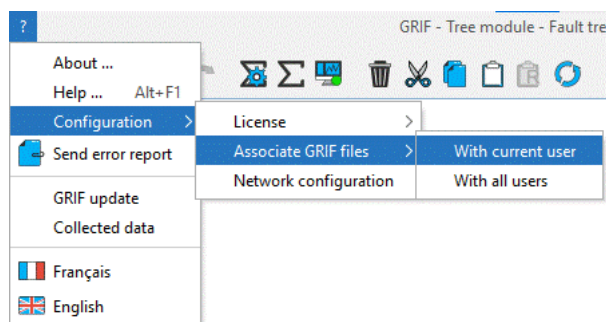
?

GRIF - Tree module - Fault tre

About ...
Help ... Alt+F1
Configuration
Send error report
GRIF update
Collected data
Français
English

License
Associate GRIF files
Network configuration

With current user
With all users